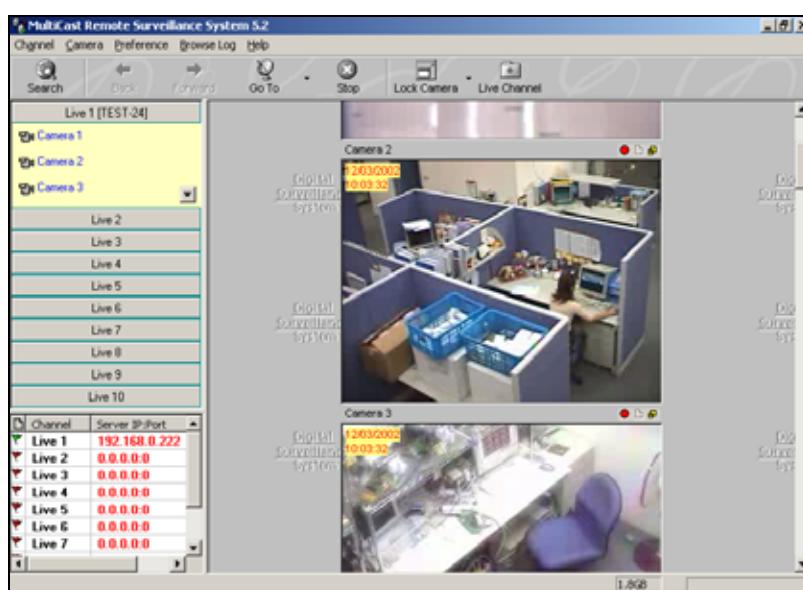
MultiCast Remote Surveillance System 5.2

Channel Camera Preference Browse Log Help

Search Back Forward Go To Stop Lock Camera Live Channel

Live 1 [TEST-24]

Camera 1
Camera 2
Camera 3

Live 2
Live 3
Live 4
Live 5
Live 6
Live 7
Live 8
Live 9
Live 10

| Channel | Server IP:Port |
|---|---|
| Live 1 | 192.168.0.222 |
| Live 2 | 0.0.0.0:0 |
| Live 3 | 0.0.0.0:0 |
| Live 4 | 0.0.0.0:0 |
| Live 5 | 0.0.0.0:0 |
| Live 6 | 0.0.0.0:0 |
| Live 7 | 0.0.0.0:0 |

Camera 2

12/03/2002
10:03:32

Digital Surveillance System

Digital Surveillance System

Camera 3

12/03/2002
10:03:32

Digital Surveillance System

1.8GB